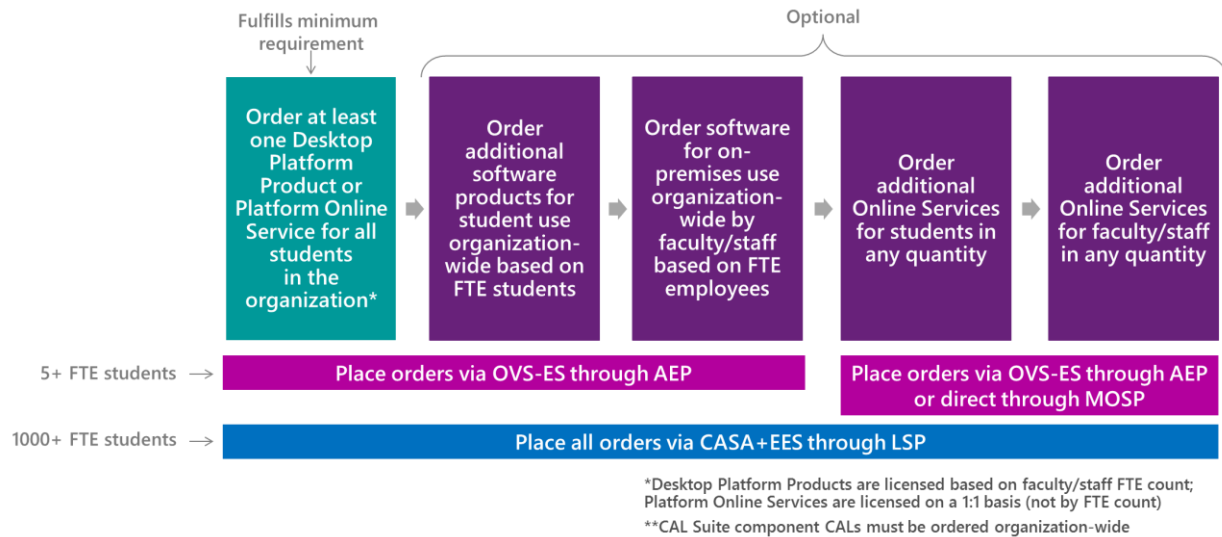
Fulfills minimum requirement

Optional

Order at least one Desktop Platform Product or Platform Online Service for all students in the organization*

Order additional software products for student use organization-wide based on FTE students

Order software for on-premises use organization-wide by faculty/staff based on FTE employees

Order additional Online Services for students in any quantity

Order additional Online Services for faculty/staff in any quantity

5+ FTE students

Place orders via OVS-ES through AEP

Place orders via OVS-ES through AEP or direct through MOSP

1000+ FTE students

Place all orders via CASA+EES through LSP

*Desktop Platform Products are licensed based on faculty/staff FTE count; Platform Online Services are licensed on a 1:1 basis (not by FTE count)

**CAL Suite component CALs must be ordered organization-wide